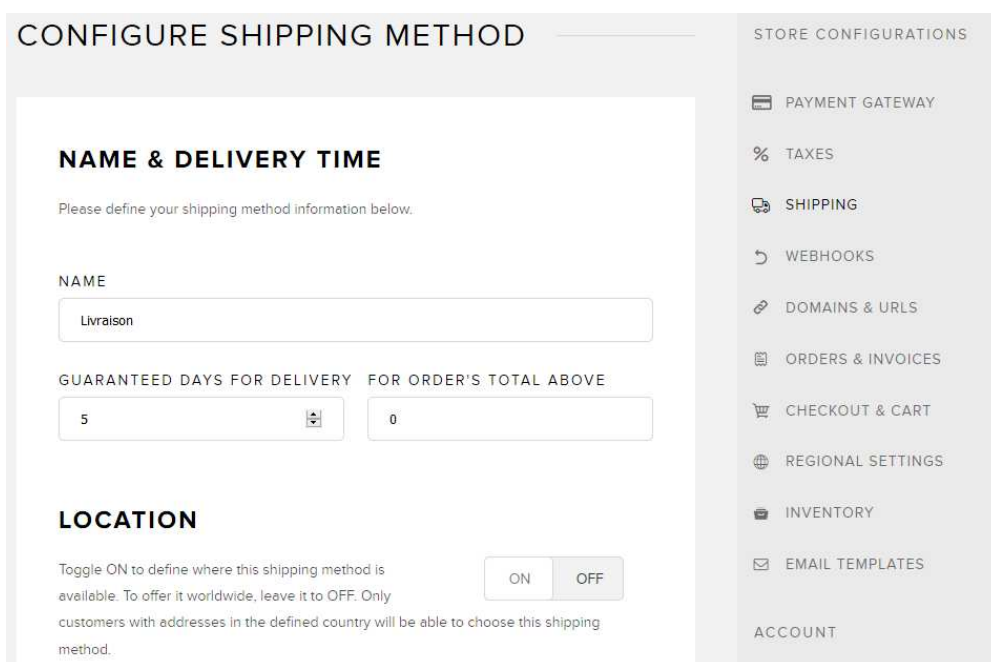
CONFIGURE SHIPPING METHOD

NAME & DELIVERY TIME

Please define your shipping method information below.

NAME

Livraison

GUARANTEED DAYS FOR DELIVERY

5

FOR ORDER'S TOTAL ABOVE

0

LOCATION

Toggle ON to define where this shipping method is available. To offer it worldwide, leave it to OFF. Only customers with addresses in the defined country will be able to choose this shipping method.

ON OFF

STORE CONFIGURATIONS

PAYMENT GATEWAY

TAXES

SHIPPING

WEBHOOKS

DOMAINS & URLS

ORDERS & INVOICES

CHECKOUT & CART

REGIONAL SETTINGS

INVENTORY

EMAIL TEMPLATES

ACCOUNT